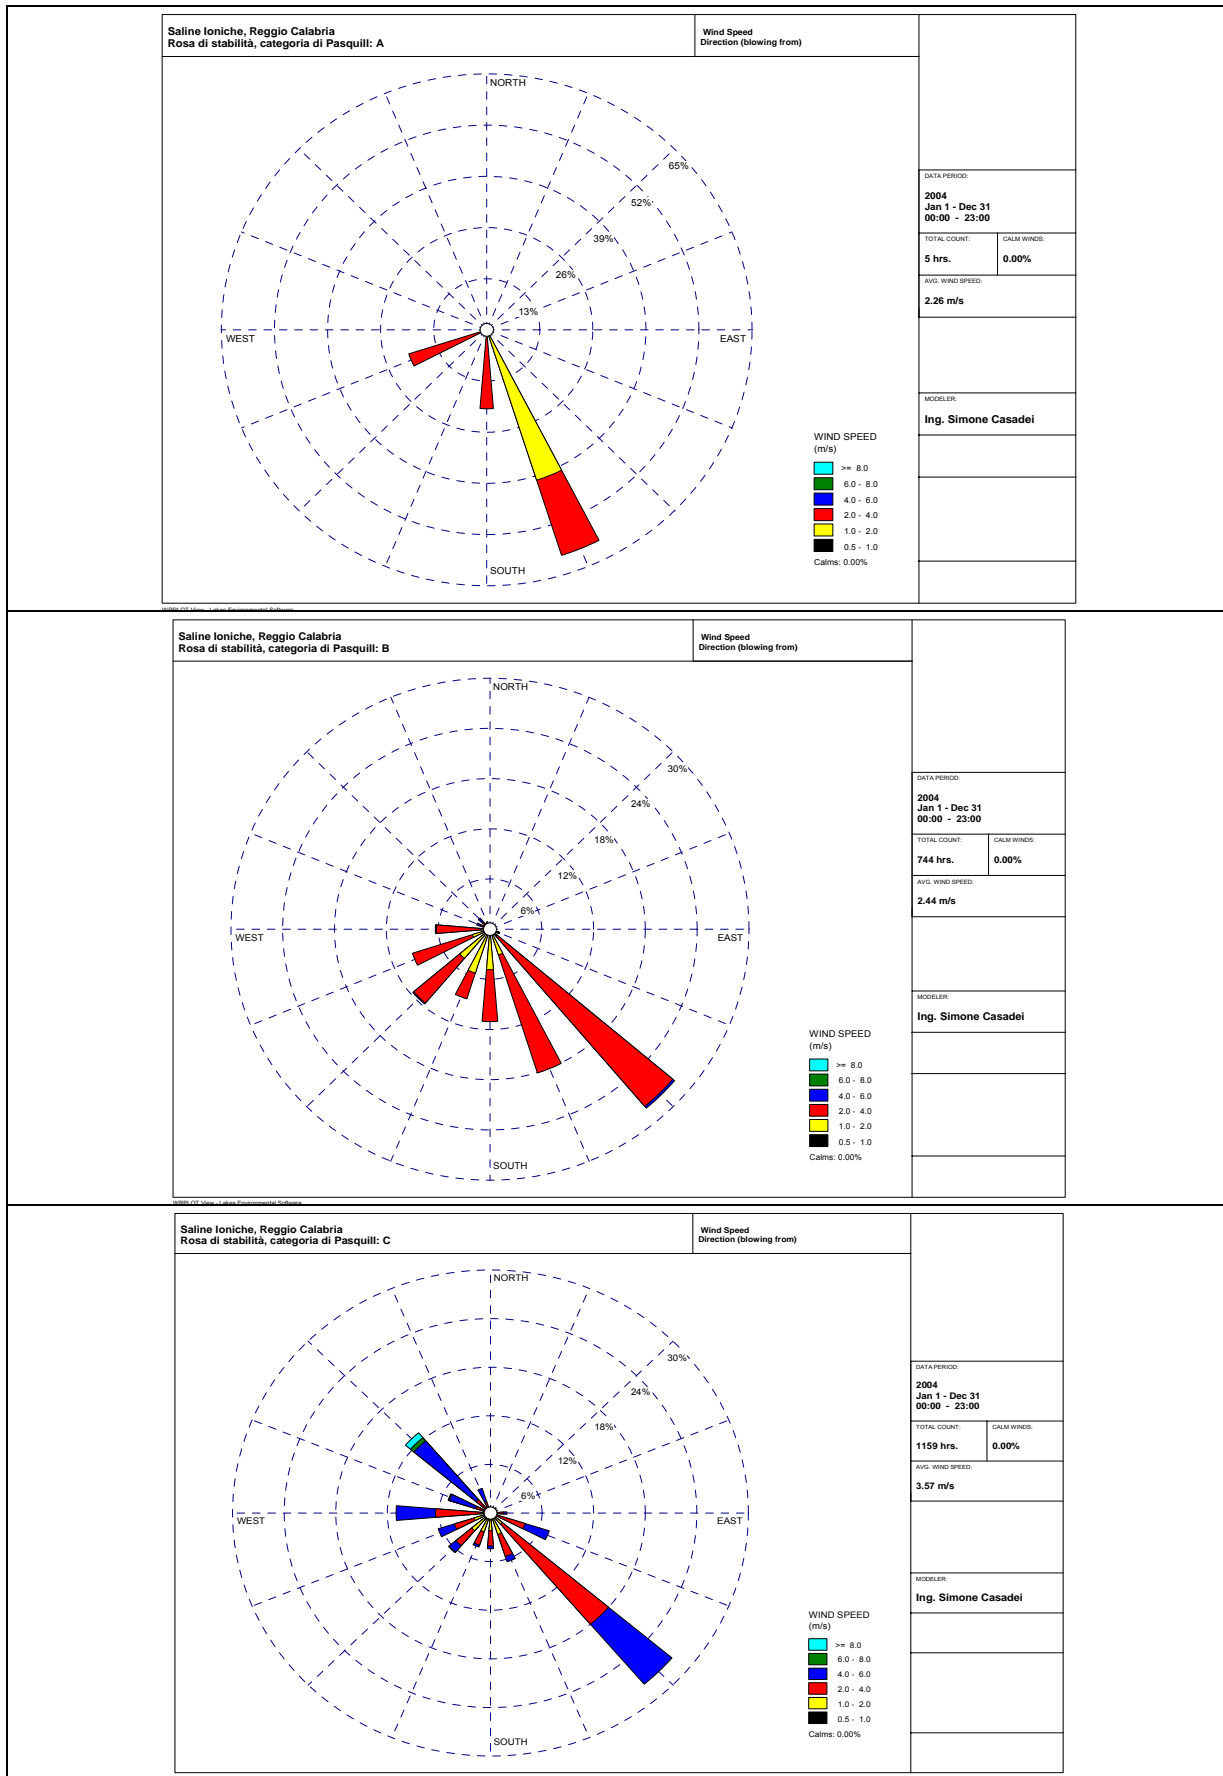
Saline Ioniche, Reggio Calabria
Rosa di stabilità, categoria di Pasquill: A

Wind Speed
Direction (blowing from)

NORTH
65%
52%
39%
26%
13%
WEST
EAST
SOUTH

WIND SPEED (m/s)
>= 8.0
6.0 - 8.0
4.0 - 6.0
2.0 - 4.0
1.0 - 2.0
0.5 - 1.0
Calms: 0.00%

DATA PERIOD:
2004
Jan 1 - Dec 31
00:00 - 23:00

TOTAL COUNT:
5 hrs.
CALM WINDS:
0.00%

AVG. WIND SPEED:
2.26 m/s

MODELER:
Ing. Simone Casadei

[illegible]

Saline Ioniche, Reggio Calabria
Rosa di stabilità, categoria di Pasquill: B

Wind Speed
Direction (blowing from)

NORTH
30%
24%
18%
12%
6%
WEST
EAST
SOUTH

WIND SPEED (m/s)
>= 8.0
6.0 - 8.0
4.0 - 6.0
2.0 - 4.0
1.0 - 2.0
0.5 - 1.0
Calms: 0.00%

DATA PERIOD:
2004
Jan 1 - Dec 31
00:00 - 23:00

TOTAL COUNT:
744 hrs.
CALM WINDS:
0.00%

AVG. WIND SPEED:
2.44 m/s

MODELER:
Ing. Simone Casadei

WRPLOT View - Lakes Environmental Software

Saline Ioniche, Reggio Calabria
Rosa di stabilità, categoria di Pasquill: C

Wind Speed
Direction (blowing from)

NORTH
30%
24%
18%
12%
6%
WEST
EAST
SOUTH

WIND SPEED (m/s)
>= 8.0
6.0 - 8.0
4.0 - 6.0
2.0 - 4.0
1.0 - 2.0
0.5 - 1.0
Calms: 0.00%

DATA PERIOD:
2004
Jan 1 - Dec 31
00:00 - 23:00

TOTAL COUNT:
1159 hrs.
CALM WINDS:
0.00%

AVG. WIND SPEED:
3.57 m/s

MODELER:
Ing. Simone Casadei